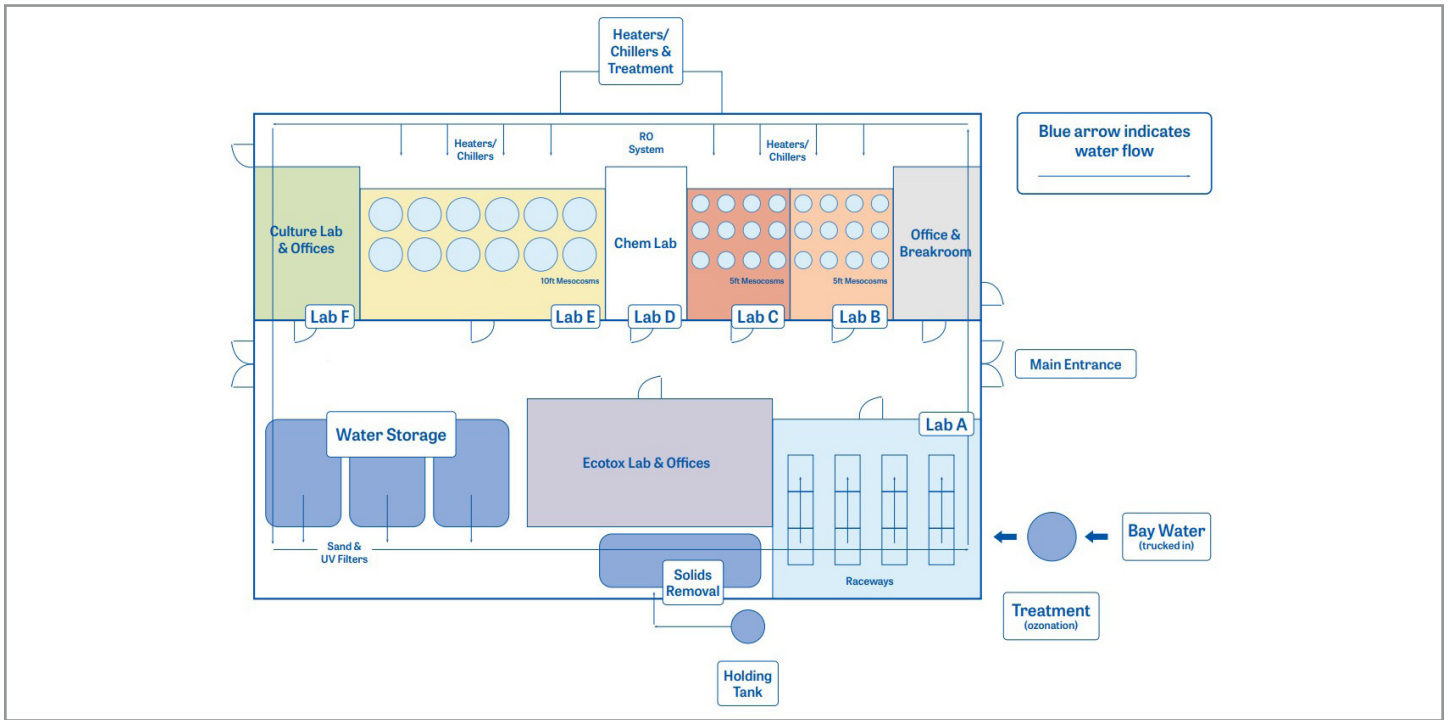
Heaters/ Chillers & Treatment

Blue arrow indicates water flow

Heaters/ Chillers

RO System

Heaters/ Chillers

Culture Lab & Offices

10ft Mesocosms

Chem Lab

5ft Mesocosms

5ft Mesocosms

Office & Breakroom

Lab F

Lab E

Lab D

Lab C

Lab B

Main Entrance

Water Storage

Ecotox Lab & Offices

Lab A

Bay Water (trucked in)

Sand & UV Filters

Solids Removal

Raceways

Treatment (ozonation)

Holding Tank